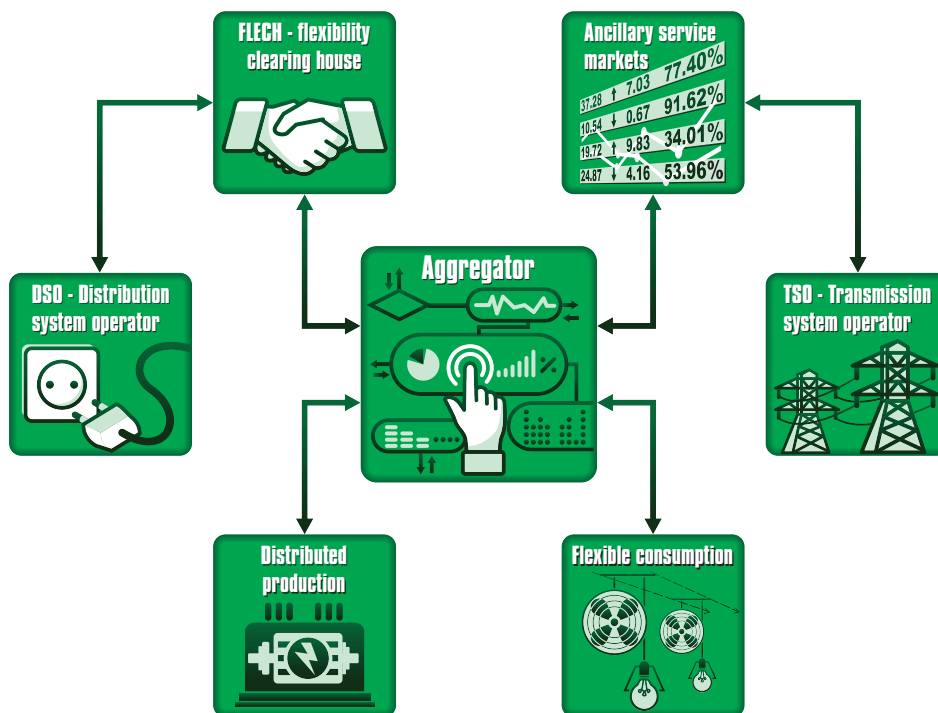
FLECH - flexibility clearing house

Ancillary service markets

| 37.28 | ↑ 7.03 | 77.40% |
|---|---|---|
| 10.54 | ↓ 0.67 | 91.62% |
| 19.72 | ↑ 9.83 | 34.01% |
| 24.87 | ↓ 4.16 | 53.96% |

DSO - Distribution system operator

Aggregator

TSO - Transmission system operator

Distributed production

Flexible consumption